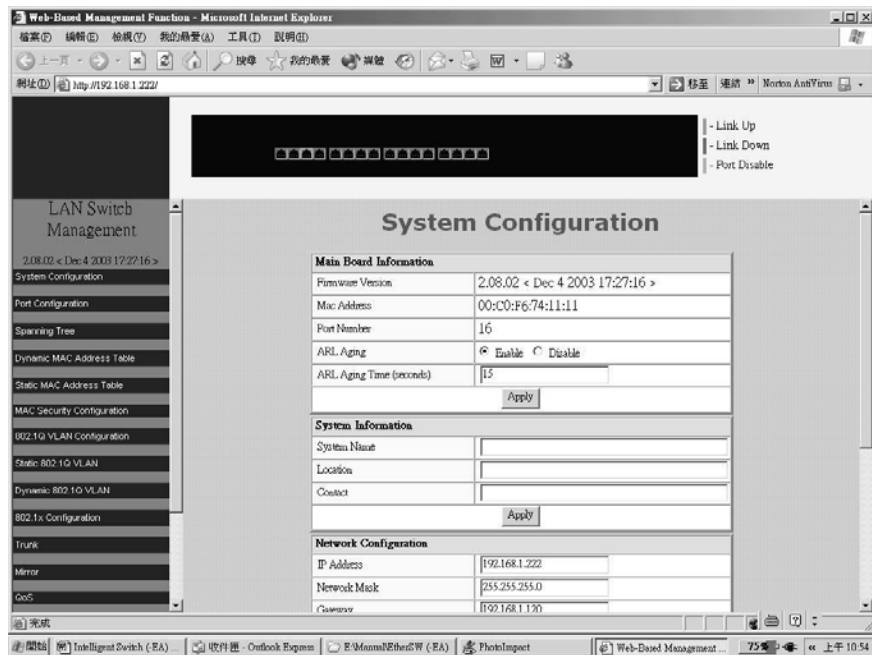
Web-Based Management Function - Microsoft Internet Explorer

檔案(F) 編輯(E) 檢視(V) 我的最愛(A) 工具(T) 說明(H)

上一頁 搜尋 我的最愛 媒體

網址(D) http://192.168.1.222/

移至 連結 » Norton AntiVirus

- Link Up
- Link Down
- Port Disable

LAN Switch Management

2.08.02 < Dec 4 2003 17:27:16 >

System Configuration

Port Configuration

Spanning Tree

Dynamic MAC Address Table

Static MAC Address Table

MAC Security Configuration

802.1Q VLAN Configuration

Static 802.1Q VLAN

Dynamic 802.1Q VLAN

802.1x Configuration

Trunk

Mirror

QoS

System Configuration

| Main Board Information | |
|---|---|
| Firmware Version | 2.08.02 < Dec 4 2003 17:27:16 > |
| Mac Address | 00:C0:F6:74:11:11 |
| Port Number | 16 |
| ARL Aging | Enable Disable |
| ARL Aging Time (seconds) | 15 |
| Apply | |

| System Information | |
|---|---|
| System Name | |
| Location | |
| Contact | |
| Apply | |

| Network Configuration | |
|---|---|
| IP Address | 192.168.1.222 |
| Network Mask | 255.255.255.0 |
| Gateway | 192.168.1.120 |

完成

開始 Intelligent Switch (-EA) ... 收件匣 - Outlook Express E:\Manual\EtherSW (-EA) PhotoImpact Web-Based Management ... 75 « 上午 10:54